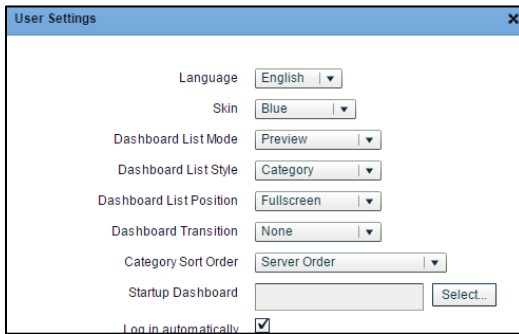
User Settings ✕

Language English
Skin Blue
Dashboard List Mode Preview
Dashboard List Style Category
Dashboard List Position Fullscreen
Dashboard Transition None
Category Sort Order Server Order
Startup Dashboard Select...
Log in automatically ✓